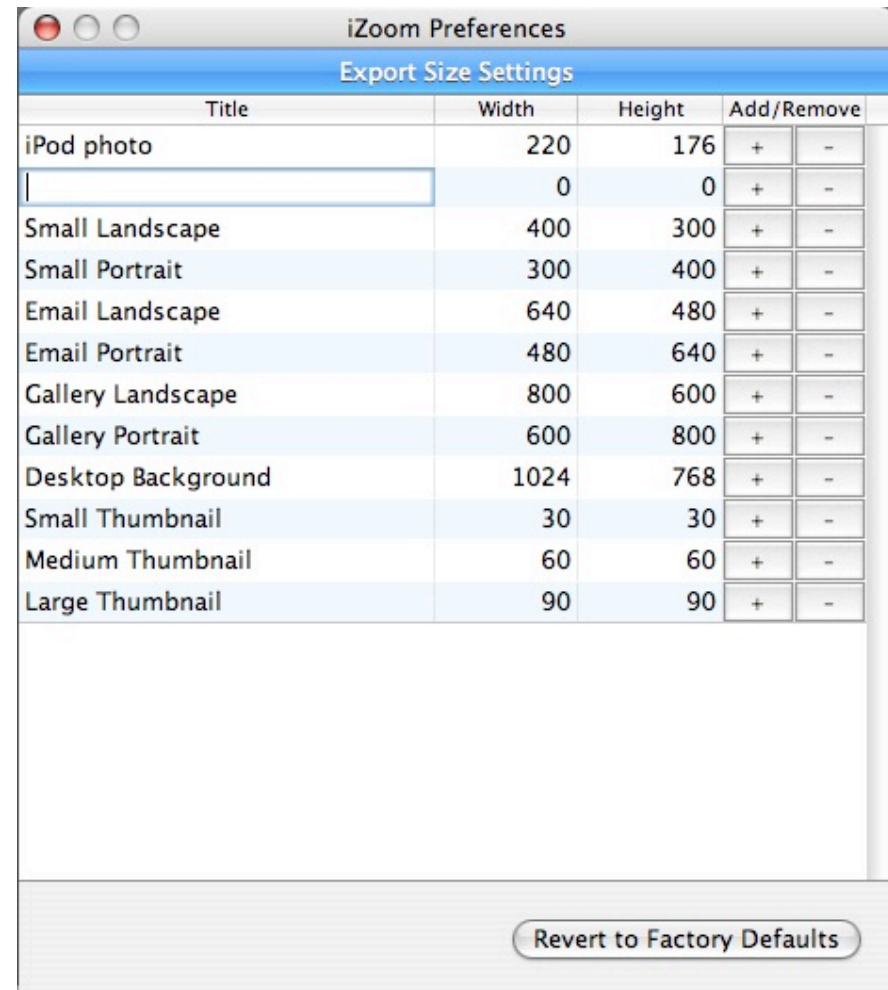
iZoom Preferences

Export Size Settings

| Title | Width | Height | Add/Remove | |
|---|---|---|---|---|
| iPod photo | 220 | 176 | + | - |
| | 0 | 0 | + | - |
| Small Landscape | 400 | 300 | + | - |
| Small Portrait | 300 | 400 | + | - |
| Email Landscape | 640 | 480 | + | - |
| Email Portrait | 480 | 640 | + | - |
| Gallery Landscape | 800 | 600 | + | - |
| Gallery Portrait | 600 | 800 | + | - |
| Desktop Background | 1024 | 768 | + | - |
| Small Thumbnail | 30 | 30 | + | - |
| Medium Thumbnail | 60 | 60 | + | - |
| Large Thumbnail | 90 | 90 | + | - |

Revert to Factory Defaults